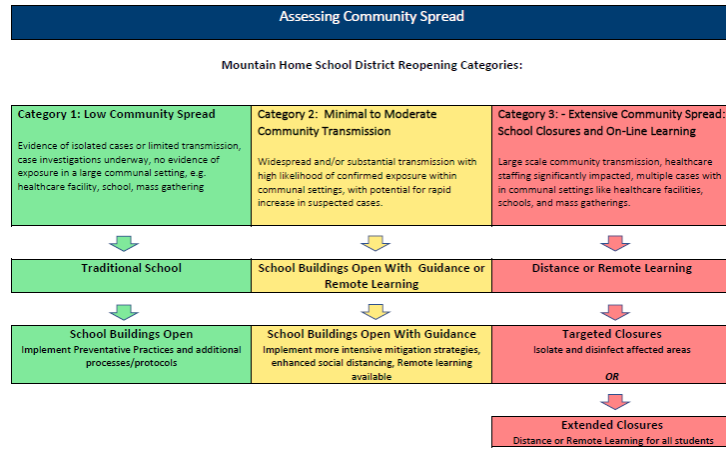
Assessing Community Spread

Mountain Home School District Reopening Categories:

Category 1: Low Community Spread

Evidence of isolated cases or limited transmission, case investigations underway, no evidence of exposure in a large communal setting, e.g. healthcare facility, school, mass gathering

Category 2: Minimal to Moderate Community Transmission

Widespread and/or substantial transmission with high likelihood of confirmed exposure within communal settings, with potential for rapid increase in suspected cases.

Category 3: - Extensive Community Spread: School Closures and On-Line Learning

Large scale community transmission, healthcare staffing significantly impacted, multiple cases with in communal settings like healthcare facilities, schools, and mass gatherings.

Traditional School

School Buildings Open With Guidance or Remote Learning

Distance or Remote Learning

School Buildings Open
Implement Preventative Practices and additional processes/protocols

School Buildings Open With Guidance
Implement more intensive mitigation strategies, enhanced social distancing, Remote learning available

Targeted Closures
Isolate and disinfect affected areas

OR

Extended Closures
Distance or Remote Learning for all students